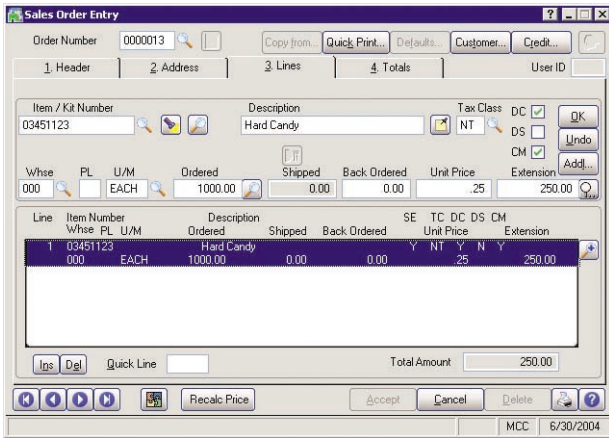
Sales Order Entry

Order Number 0000013

Copy from... Quick Print... Defaults... Customer... Credit...

1. Header 2. Address 3. Lines 4. Totals User ID

Item / Kit Number 03451123
Description Hard Candy
Tax Class NT
DC ☑ DS ☐ CM ☑
OK Undo Add...

| Whse | PL | U/M | Ordered | Shipped | Back Ordered | Unit Price | Extension |
|---|---|---|---|---|---|---|---|
| 000 | | EACH | 1000.00 | 0.00 | 0.00 | .25 | 250.00 |

| Line | Item Number Whse PL U/M | Description Ordered | Shipped | Back Ordered | SE | TC Unit Price | DC | DS | CM | Extension |
|---|---|---|---|---|---|---|---|---|---|---|
| 1 | 03451123 000 EACH | Hard Candy 1000.00 | 0.00 | 0.00 | Y | NT .25 | Y | N | Y | 250.00 |

Ins Del Quick Line Total Amount 250.00

Recalc Price Accept Cancel Delete

MCC 6/30/2004